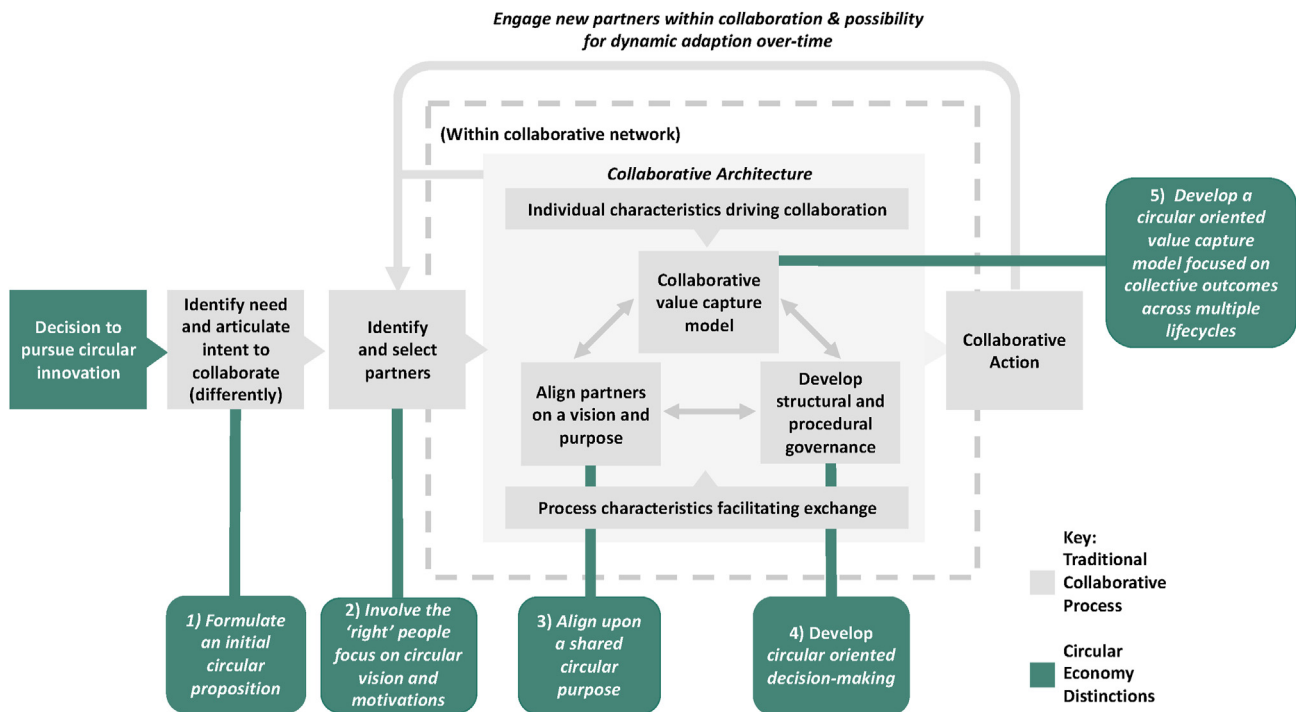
Engage new partners within collaboration & possibility for dynamic adaption over-time

(Within collaborative network)

Collaborative Architecture

Individual characteristics driving collaboration

Collaborative value capture model

5) Develop a circular oriented value capture model focused on collective outcomes across multiple lifecycles

Decision to pursue circular innovation

Identify need and articulate intent to collaborate (differently)

Identify and select partners

Align partners on a vision and purpose

Develop structural and procedural governance

Collaborative Action

Process characteristics facilitating exchange

Key:
Traditional Collaborative Process

Circular Economy Distinctions

1) Formulate an initial circular proposition

2) Involve the 'right' people focus on circular vision and motivations

3) Align upon a shared circular purpose

4) Develop circular oriented decision-making